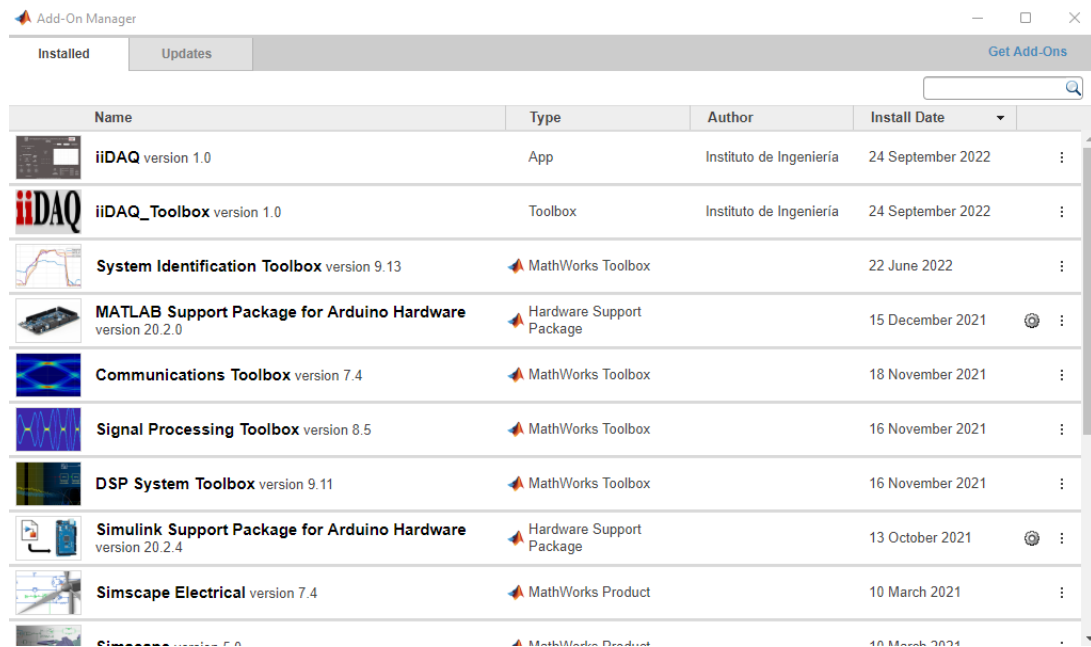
Add-On Manager

Installed | Updates | Get Add-Ons

| Name | Type | Author | Install Date |
|---|---|---|---|
| iiDAQ version 1.0 | App | Instituto de Ingeniería | 24 September 2022 |
| iiDAQ_Toolbox version 1.0 | Toolbox | Instituto de Ingeniería | 24 September 2022 |
| System Identification Toolbox version 9.13 | MathWorks Toolbox | | 22 June 2022 |
| MATLAB Support Package for Arduino Hardware version 20.2.0 | Hardware Support Package | | 15 December 2021 |
| Communications Toolbox version 7.4 | MathWorks Toolbox | | 18 November 2021 |
| Signal Processing Toolbox version 8.5 | MathWorks Toolbox | | 16 November 2021 |
| DSP System Toolbox version 9.11 | MathWorks Toolbox | | 16 November 2021 |
| Simulink Support Package for Arduino Hardware version 20.2.4 | Hardware Support Package | | 13 October 2021 |
| Simscape Electrical version 7.4 | MathWorks Product | | 10 March 2021 |
| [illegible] | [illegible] | | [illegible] |

iiDAQ